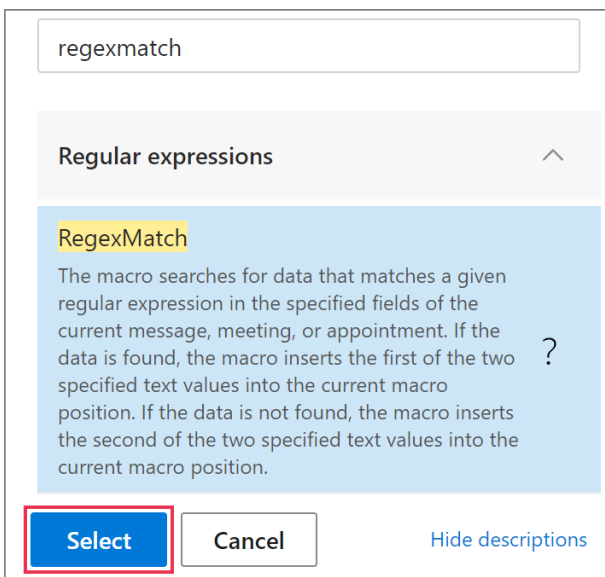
regexmatch

Regular expressions

RegexMatch

The macro searches for data that matches a given regular expression in the specified fields of the current message, meeting, or appointment. If the data is found, the macro inserts the first of the two specified text values into the current macro position. If the data is not found, the macro inserts the second of the two specified text values into the current macro position.

?

Select

Cancel

Hide descriptions